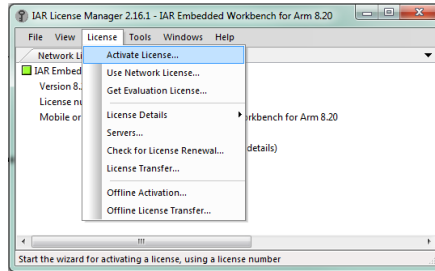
IAR License Manager 2.16.1 - IAR Embedded Workbench for Arm 8.20

File View License Tools Windows Help

Network Li

IAR Embed

Version 8.

License nu

Mobile or

Activate License...

Use Network License...

Get Evaluation License...

License Details

Servers...

Check for License Renewal...

License Transfer...

Offline Activation...

Offline License Transfer...

orkbench for Arm 8.20

details)

Start the wizard for activating a license, using a license number